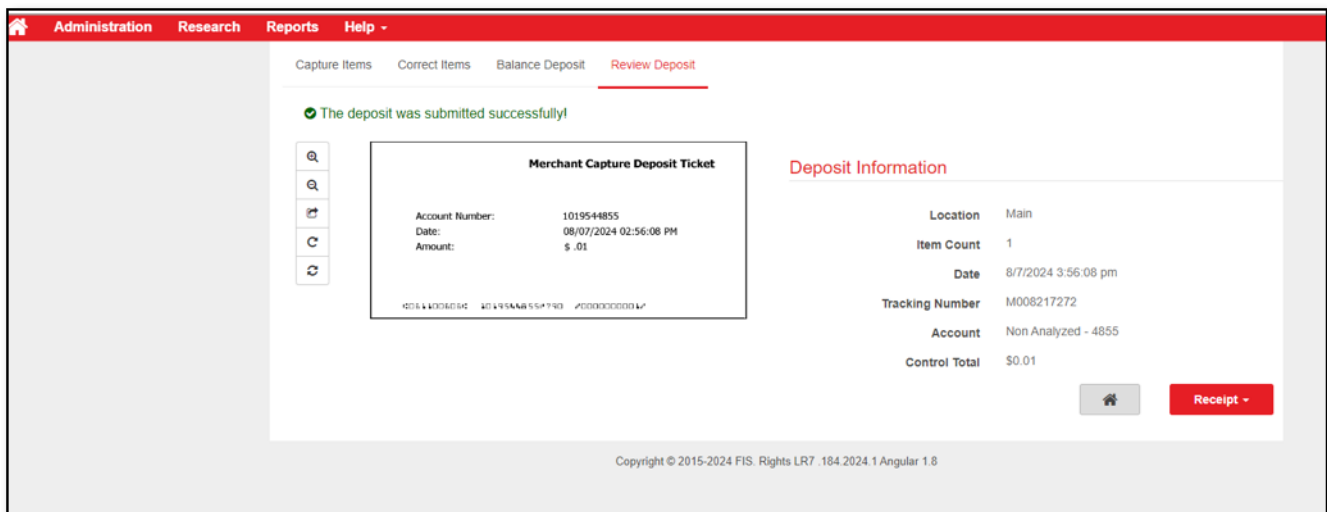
Administration Research Reports Help ▾

Capture Items Correct Items Balance Deposit Review Deposit

The deposit was submitted successfully!

Merchant Capture Deposit Ticket

Account Number: 1019544855
Date: 08/07/2024 02:56:08 PM
Amount: $ .01

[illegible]

Deposit Information

| | |
|---|---|
| Location | Main |
| Item Count | 1 |
| Date | 8/7/2024 3:56:08 pm |
| Tracking Number | M008217272 |
| Account | Non Analyzed - 4855 |
| Control Total | $0.01 |

Receipt ▾

Copyright © 2015-2024 FIS. Rights LR7 .184.2024.1 Angular 1.8